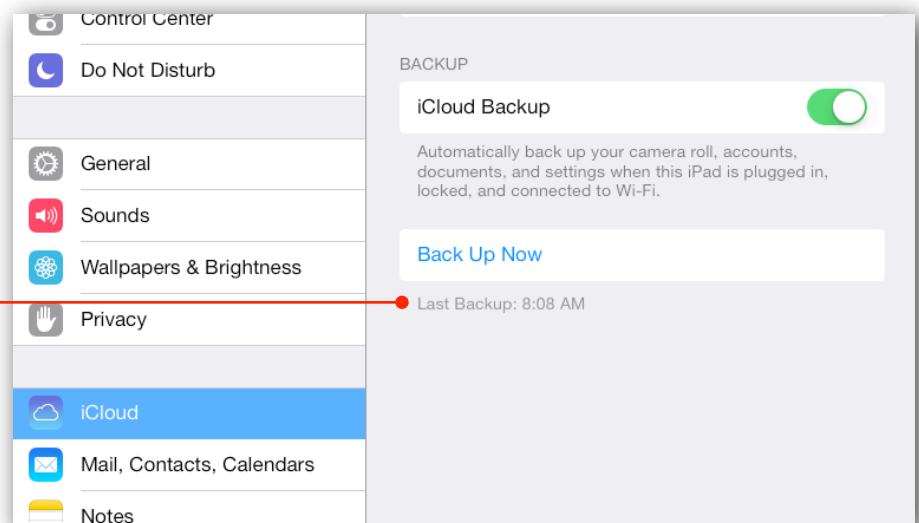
Control Center
Do Not Disturb
General
Sounds
Wallpapers & Brightness
Privacy
iCloud
Mail, Contacts, Calendars
Notes

BACKUP
iCloud Backup
Automatically back up your camera roll, accounts, documents, and settings when this iPad is plugged in, locked, and connected to Wi-Fi.
Back Up Now
Last Backup: 8:08 AM